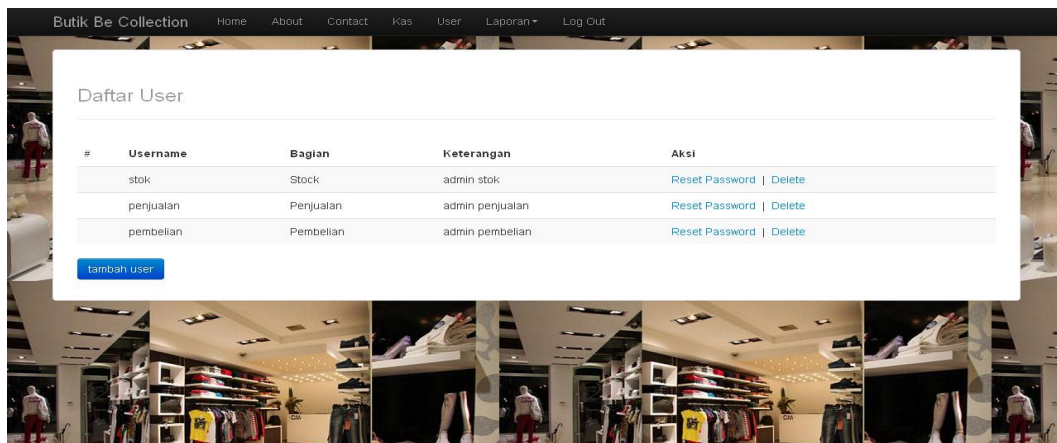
Butik Be Collection Home About Contact Kas User Laporan ▾ Log Out

Daftar User

| # | Username | Bagian | Keterangan | Aksi |
|---|---|---|---|---|
| | stok | Stock | admin stok | Reset Password \| Delete |
| | penjualan | Penjualan | admin penjualan | Reset Password \| Delete |
| | pembelian | Pembelian | admin pembelian | Reset Password \| Delete |

tambah user